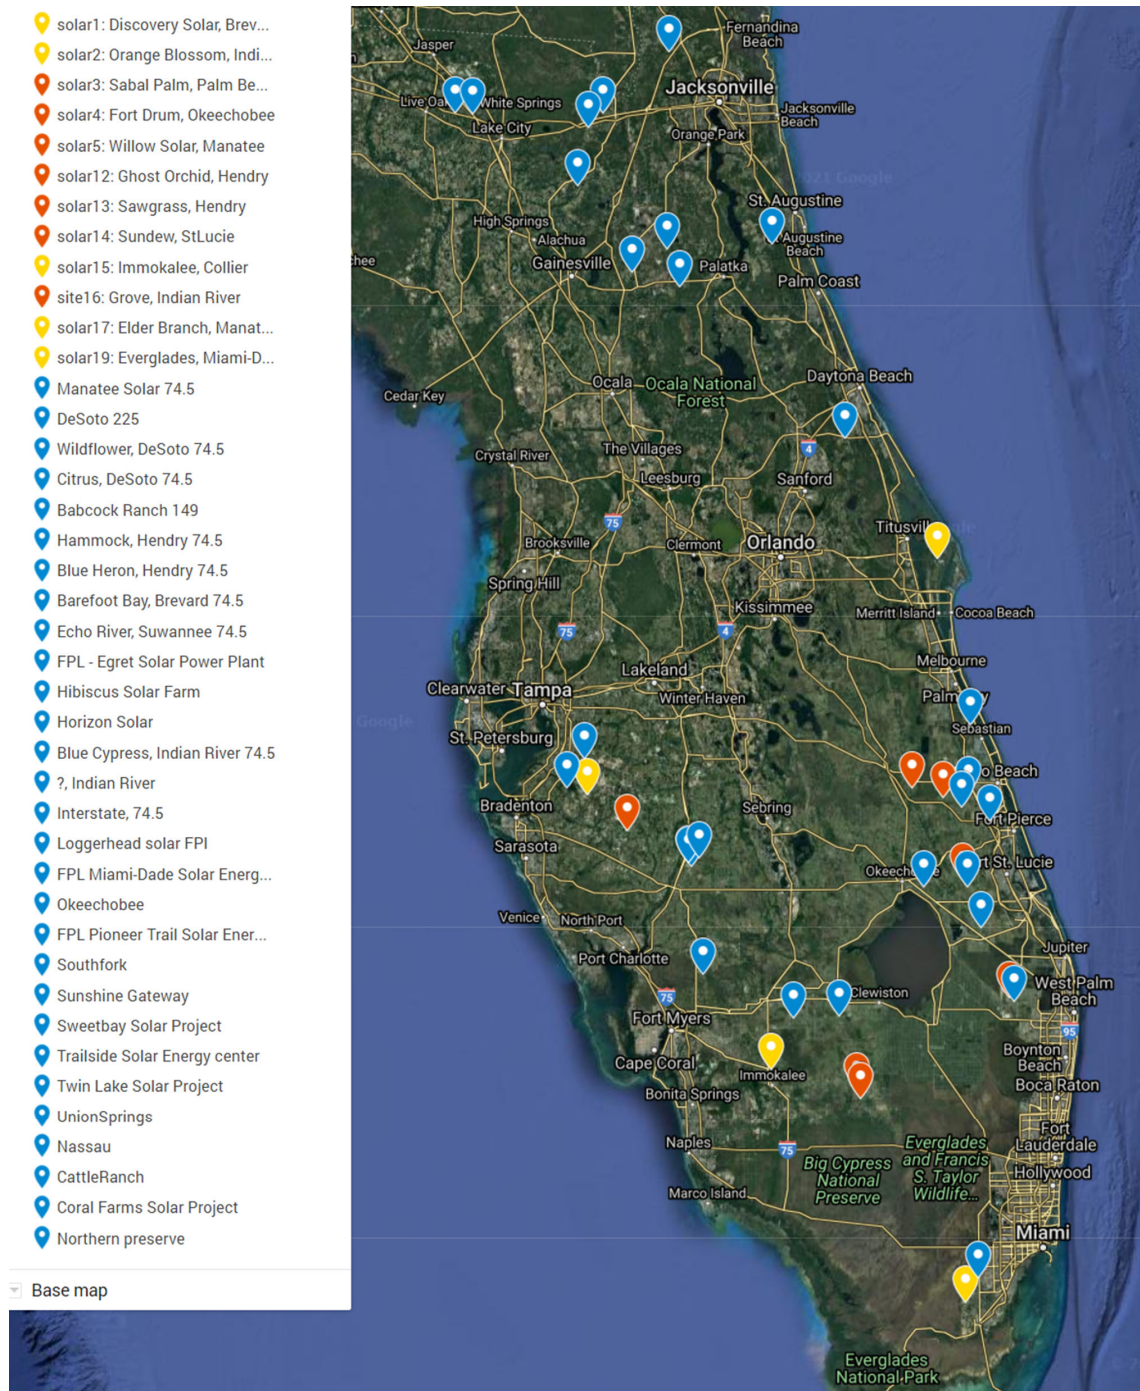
solar1: Discovery Solar, Brev...
solar2: Orange Blossom, Indi...
solar3: Sabal Palm, Palm Be...
solar4: Fort Drum, Okeechobee
solar5: Willow Solar, Manatee
solar12: Ghost Orchid, Hendry
solar13: Sawgrass, Hendry
solar14: Sundew, StLucie
solar15: Immokalee, Collier
site16: Grove, Indian River
solar17: Elder Branch, Manat...
solar19: Everglades, Miami-D...
Manatee Solar 74.5
DeSoto 225
Wildflower, DeSoto 74.5
Citrus, DeSoto 74.5
Babcock Ranch 149
Hammock, Hendry 74.5
Blue Heron, Hendry 74.5
Barefoot Bay, Brevard 74.5
Echo River, Suwannee 74.5
FPL - Egret Solar Power Plant
Hibiscus Solar Farm
Horizon Solar
Blue Cypress, Indian River 74.5
?, Indian River
Interstate, 74.5
Loggerhead solar FPl
FPL Miami-Dade Solar Energ...
Okeechobee
FPL Pioneer Trail Solar Ener...
Southfork
Sunshine Gateway
Sweetbay Solar Project
Trailside Solar Energy center
Twin Lake Solar Project
UnionSprings
Nassau
CattleRanch
Coral Farms Solar Project
Northern preserve

Base map

Jasper
Fernandina Beach
Live Oak
White Springs
Lake City
Jacksonville
Jacksonville Beach
Orange Park
St. Augustine
St. Augustine Beach
High Springs
Alachua
Gainesville
Palatka
Palm Coast
Cedar Key
Ocala
Ocala National Forest
Daytona Beach
Crystal River
The Villages
Leesburg
Sanford
Titusville
Brooksville
Clermont
Orlando
Spring Hill
Kissimmee
Merritt Island
Cocoa Beach
Melbourne
Lakeland
Clearwater
Tampa
Winter Haven
Palm Bay
Sebastian
St. Petersburg
Vero Beach
Bradenton
Sebring
Fort Pierce
Sarasota
Okeechobee
Port St. Lucie
Venice
North Port
Port Charlotte
Jupiter
Clewiston
West Palm Beach
Fort Myers
Cape Coral
Immokalee
Boynton Beach
Bonita Springs
Boca Raton
Naples
Fort Lauderdale
Everglades and Francis S. Taylor Wildlife...
Big Cypress National Preserve
Hollywood
Marco Island
Miami
Everglades National Park
Google